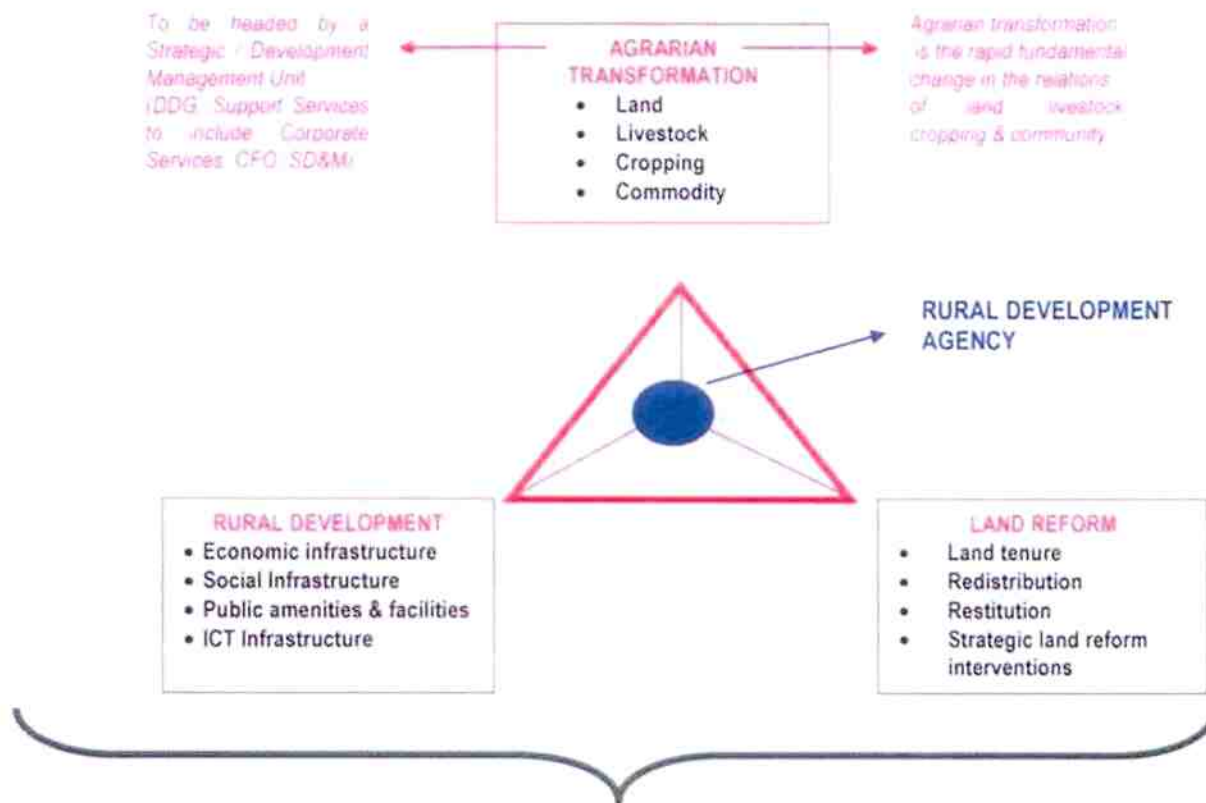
To be headed by a Strategic / Development Management Unit (DDG: Support Services to include Corporate Services, CFO, SD&M)

AGRARIAN TRANSFORMATION
- Land
- Livestock
- Cropping
- Commodity

Agrarian transformation is the rapid fundamental change in the relations of land, livestock, cropping & community

RURAL DEVELOPMENT AGENCY

RURAL DEVELOPMENT
- Economic infrastructure
- Social Infrastructure
- Public amenities & facilities
- ICT Infrastructure

LAND REFORM
- Land tenure
- Redistribution
- Restitution
- Strategic land reform interventions